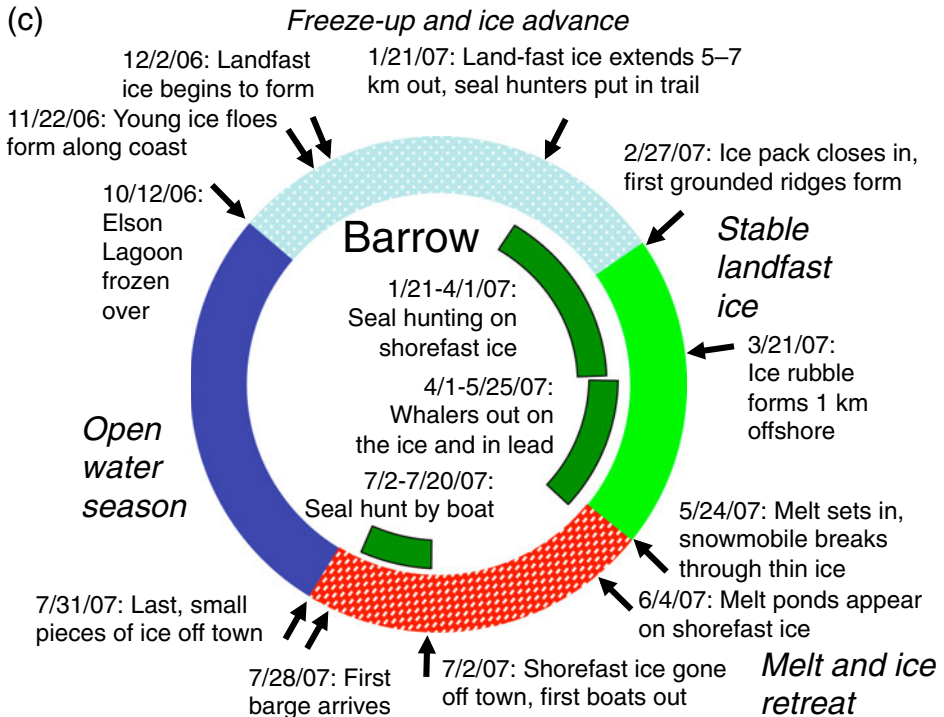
(c)

Freeze-up and ice advance

12/2/06: Landfast ice begins to form

1/21/07: Land-fast ice extends 5–7 km out, seal hunters put in trail

11/22/06: Young ice floes form along coast

2/27/07: Ice pack closes in, first grounded ridges form

10/12/06: Elson Lagoon frozen over

Barrow

Stable landfast ice

1/21-4/1/07: Seal hunting on shorefast ice

3/21/07: Ice rubble forms 1 km offshore

4/1-5/25/07: Whalers out on the ice and in lead

Open water season

7/2-7/20/07: Seal hunt by boat

5/24/07: Melt sets in, snowmobile breaks through thin ice

7/31/07: Last, small pieces of ice off town

6/4/07: Melt ponds appear on shorefast ice

7/28/07: First barge arrives

7/2/07: Shorefast ice gone off town, first boats out

Melt and ice retreat